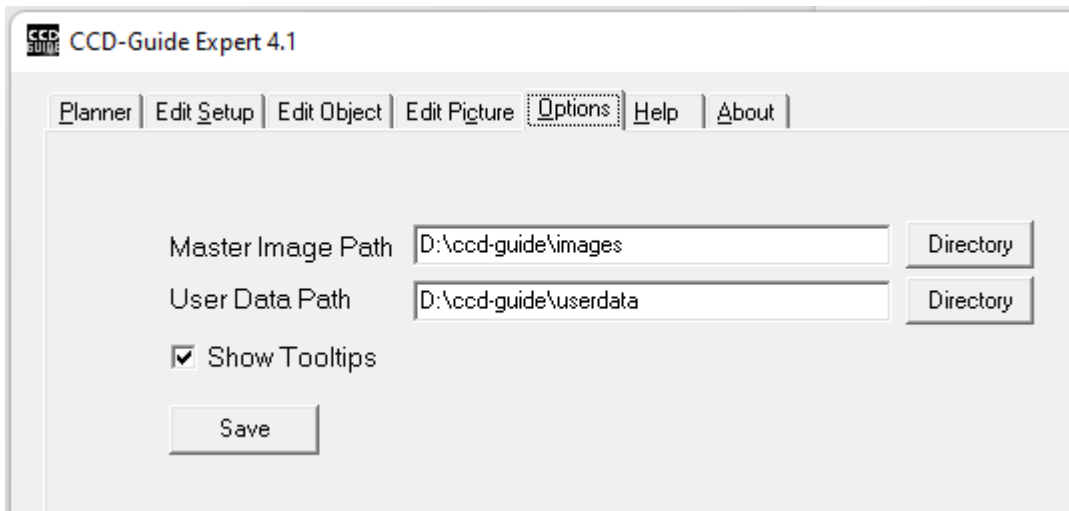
CCD GUIDE CCD-Guide Expert 4.1

Planner | Edit Setup | Edit Object | Edit Picture | Options | Help | About

Master Image Path D:\ccd-guide\images Directory

User Data Path D:\ccd-guide\userdata Directory

☑ Show Tooltips

Save